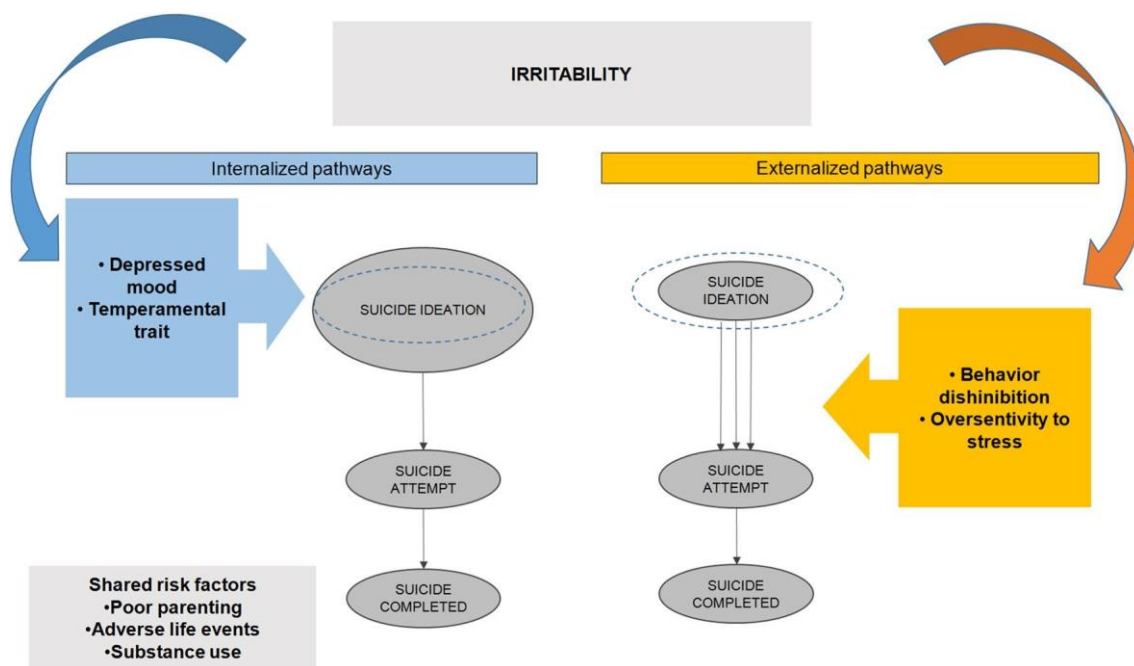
IRRITABILITY

Internalized pathways

Externalized pathways

• Depressed mood
• Temperamental trait

SUICIDE IDEATION

SUICIDE ATTEMPT

SUICIDE COMPLETED

SUICIDE IDEATION

• Behavior dishinibition
• Oversentivity to stress

SUICIDE ATTEMPT

SUICIDE COMPLETED

Shared risk factors
•Poor parenting
•Adverse life events
•Substance use